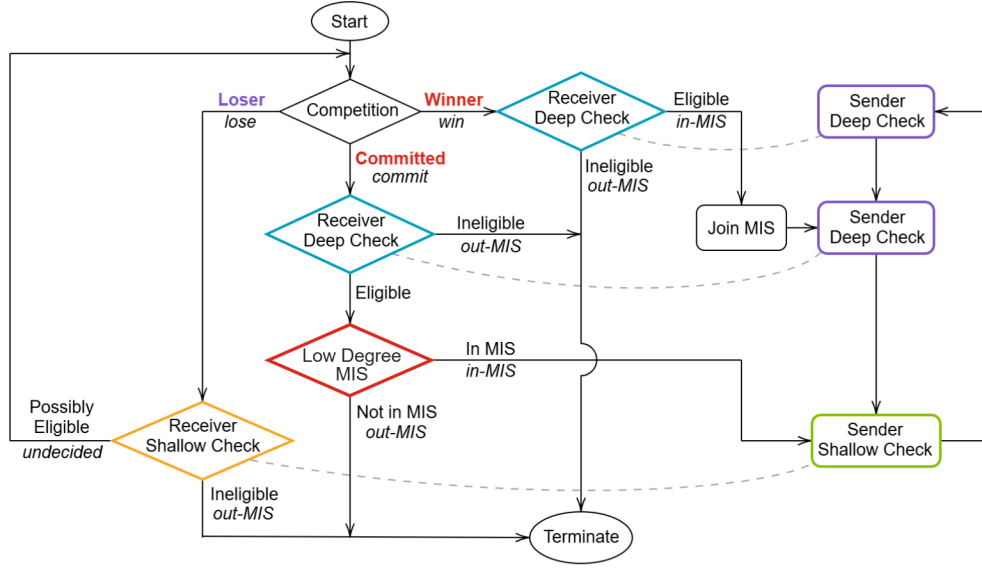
Start

Loser
lose

Competition

Winner
win

Receiver
Deep Check

Eligible
in-MIS

Sender
Deep Check

Committed
commit

Ineligible
out-MIS

Receiver
Deep Check

Ineligible
out-MIS

Join MIS

Sender
Deep Check

Eligible

Low Degree
MIS

In MIS
in-MIS

Possibly
Eligible
undecided

Receiver
Shallow Check

Not in MIS
out-MIS

Sender
Shallow Check

Ineligible
out-MIS

Terminate